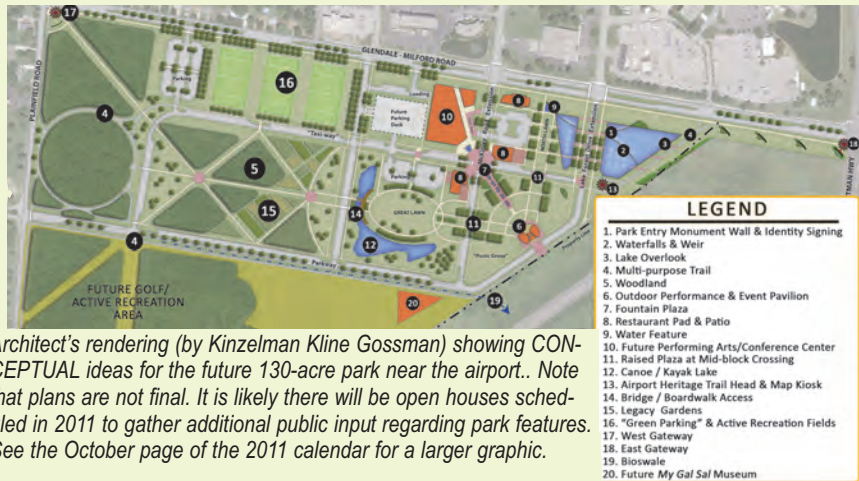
17
GLENDALE - MILFORD ROAD
PLAINFIELD ROAD
Parking
16
Future Parking Deck
Loading
10
8
9
4
1
2
3
4
18
"Taxi-way"
5
8
7
15
Parking
14
GREAT LAWN
11
13
11
12
6
"Music Grove"
4
Parkway
FUTURE GOLF/ ACTIVE RECREATION AREA
20
19

Architect's rendering (by Kinzelman Kline Gossman) showing CONCEPTUAL ideas for the future 130-acre park near the airport.. Note that plans are not final. It is likely there will be open houses scheduled in 2011 to gather additional public input regarding park features. See the October page of the 2011 calendar for a larger graphic.

LEGEND
1. Park Entry Monument Wall & Identity Signing
2. Waterfalls & Weir
3. Lake Overlook
4. Multi-purpose Trail
5. Woodland
6. Outdoor Performance & Event Pavilion
7. Fountain Plaza
8. Restaurant Pad & Patio
9. Water Feature
10. Future Performing Arts/Conference Center
11. Raised Plaza at Mid-block Crossing
12. Canoe / Kayak Lake
13. Airport Heritage Trail Head & Map Kiosk
14. Bridge / Boardwalk Access
15. Legacy Gardens
16. "Green Parking" & Active Recreation Fields
17. West Gateway
18. East Gateway
19. Bioswale
20. Future My Gal Sal Museum